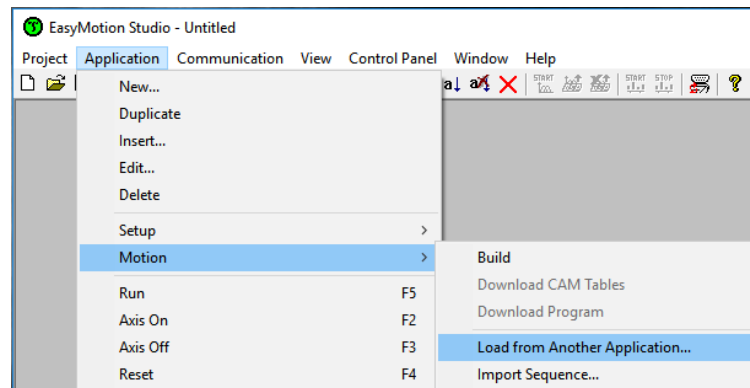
EasyMotion Studio - Untitled

Project Application Communication View Control Panel Window Help

START STOP START STOP

New...
Duplicate
Insert...
Edit...
Delete

Setup >
Motion >

Run F5
Axis On F2
Axis Off F3
Reset F4

Build
Download CAM Tables
Download Program
Load from Another Application...
Import Sequence...